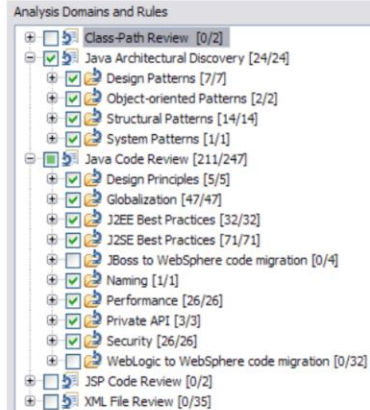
Analysis Domains and Rules

Class-Path Review [0/2]
Java Architectural Discovery [24/24]
Design Patterns [7/7]
Object-oriented Patterns [2/2]
Structural Patterns [14/14]
System Patterns [1/1]
Java Code Review [211/247]
Design Principles [5/5]
Globalization [47/47]
J2EE Best Practices [32/32]
J2SE Best Practices [71/71]
JBoss to WebSphere code migration [0/4]
Naming [1/1]
Performance [26/26]
Private API [3/3]
Security [26/26]
WebLogic to WebSphere code migration [0/32]
JSP Code Review [0/2]
XML File Review [0/35]